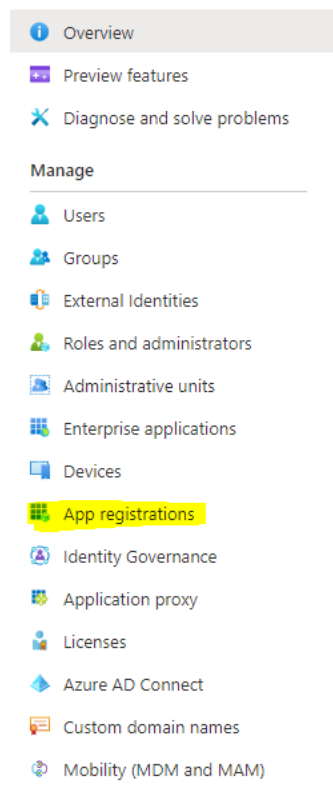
Overview
Preview features
Diagnose and solve problems

Manage
Users
Groups
External Identities
Roles and administrators
Administrative units
Enterprise applications
Devices
App registrations
Identity Governance
Application proxy
Licenses
Azure AD Connect
Custom domain names
Mobility (MDM and MAM)